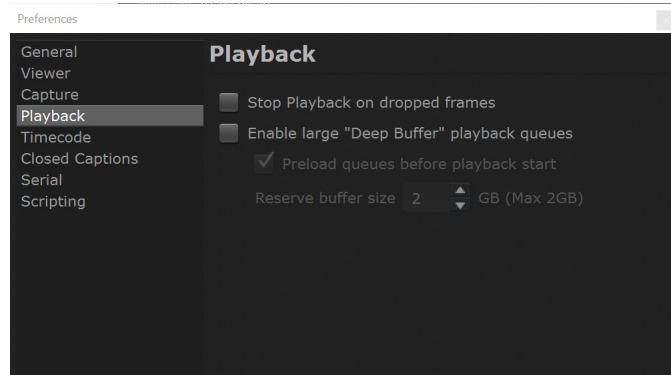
Preferences

General
Viewer
Capture
Playback
Timecode
Closed Captions
Serial
Scripting

Playback

Stop Playback on dropped frames

Enable large "Deep Buffer" playback queues

Preload queues before playback start

Reserve buffer size 2 GB (Max 2GB)